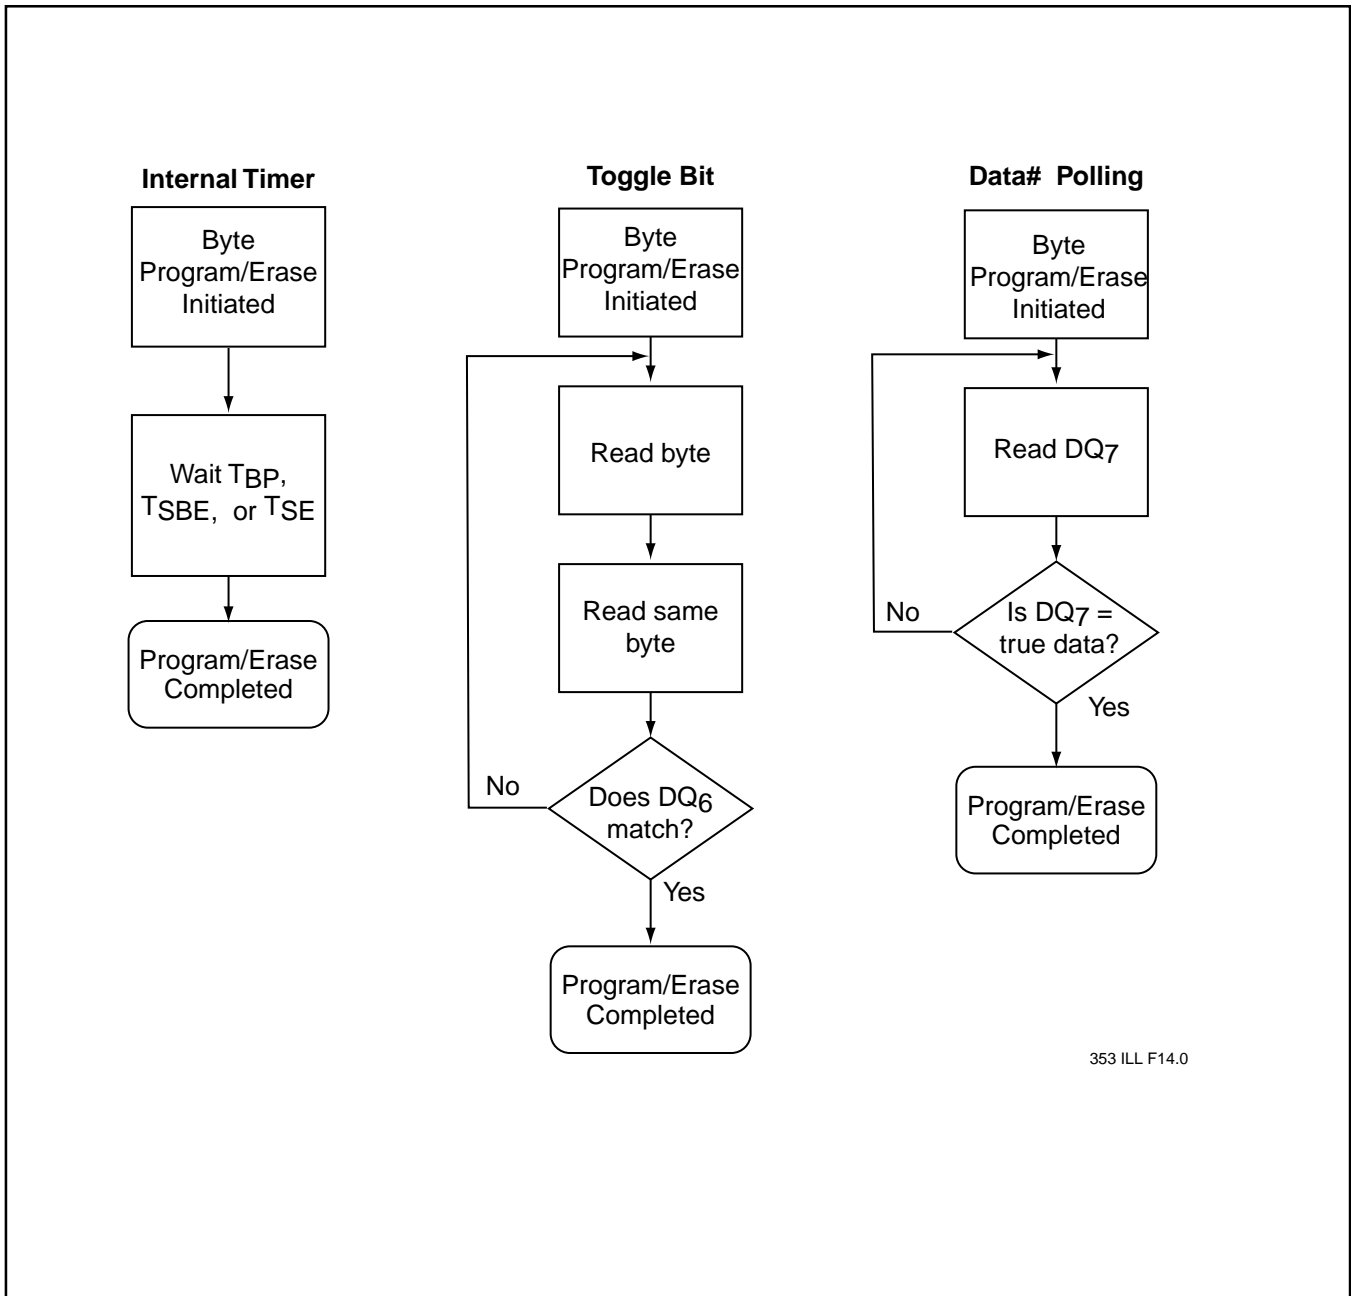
Internal Timer

Byte Program/Erase Initiated

Wait $T_{BP}$, $T_{SBE}$, or $T_{SE}$

Program/Erase Completed

Toggle Bit

Byte Program/Erase Initiated

Read byte

Read same byte

Does $DQ_6$ match?

No

Yes

Program/Erase Completed

Data# Polling

Byte Program/Erase Initiated

Read $DQ_7$

Is $DQ_7$ = true data?

No

Yes

Program/Erase Completed

353 ILL F14.0